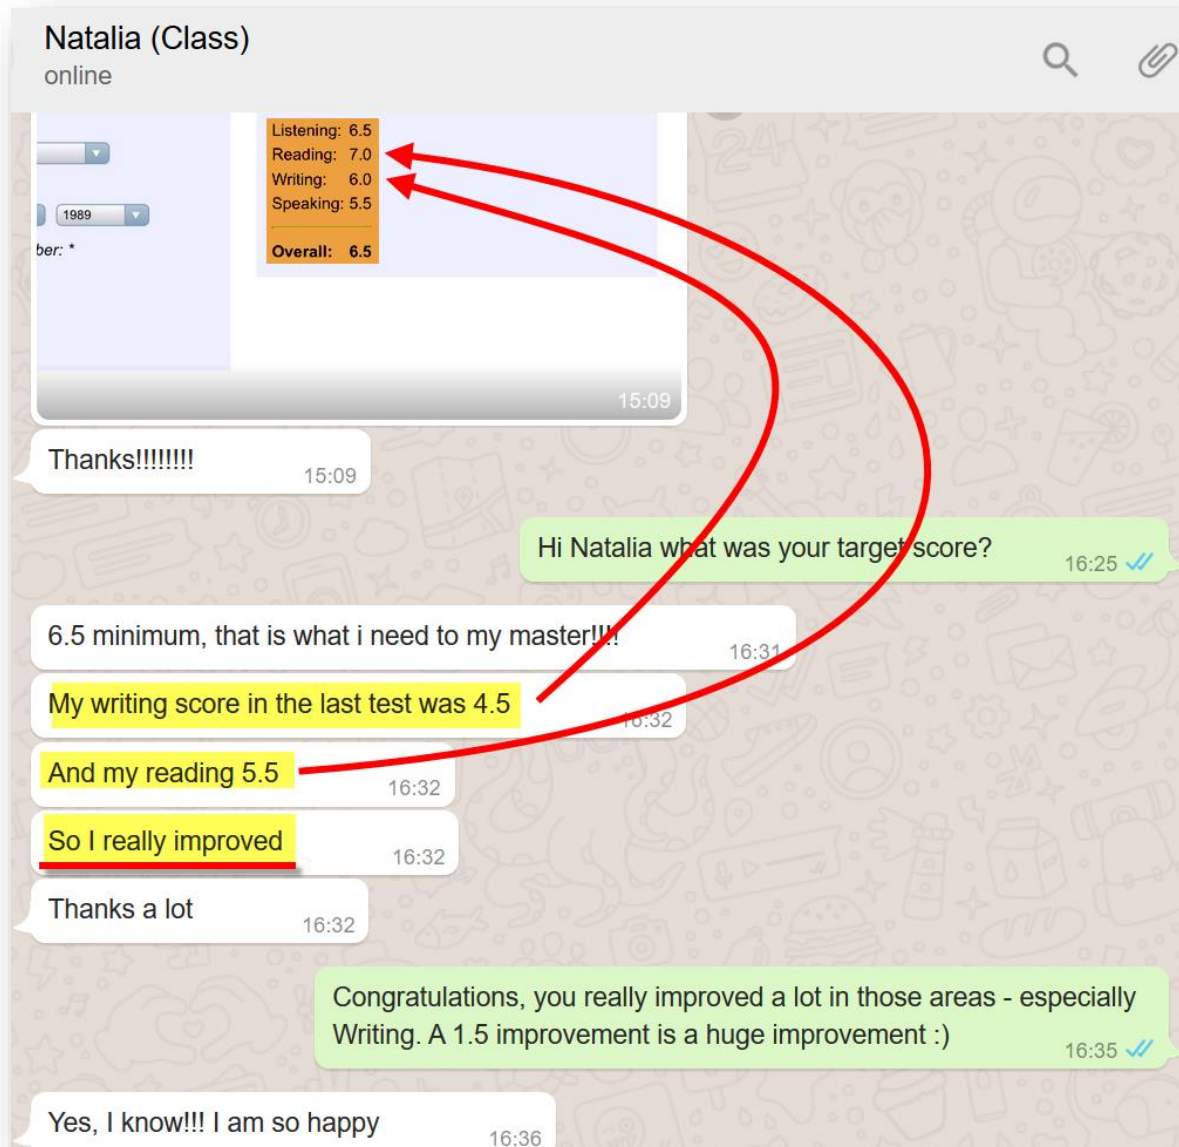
Natalia (Class)
online

1989
ber: *

Listening: 6.5
Reading: 7.0
Writing: 6.0
Speaking: 5.5

Overall: 6.5

15:09

Thanks!!!!!!!! 15:09

Hi Natalia what was your target score? 16:25

6.5 minimum, that is what i need to my master!!! 16:31

My writing score in the last test was 4.5 16:32

And my reading 5.5 16:32

So I really improved 16:32

Thanks a lot 16:32

Congratulations, you really improved a lot in those areas - especially Writing. A 1.5 improvement is a huge improvement :) 16:35

Yes, I know!!! I am so happy 16:36